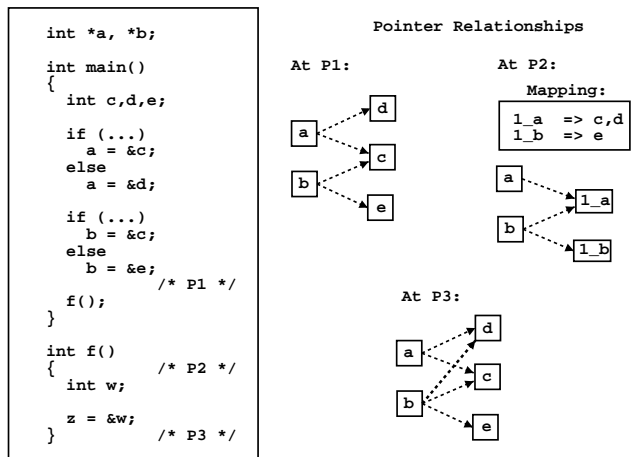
int *a, *b;

int main()
{
  int c,d,e;

  if (...)
    a = &c;
  else
    a = &d;

  if (...)
    b = &c;
  else
    b = &e;
              /* P1 */
  f();
}

int f()
{             /* P2 */
  int w;

  z = &w;
}             /* P3 */

Pointer Relationships

At P1:

a
b
d
c
e

At P2:

Mapping:
1_a => c,d
1_b => e

a
b
1_a
1_b

At P3:

a
b
d
c
e